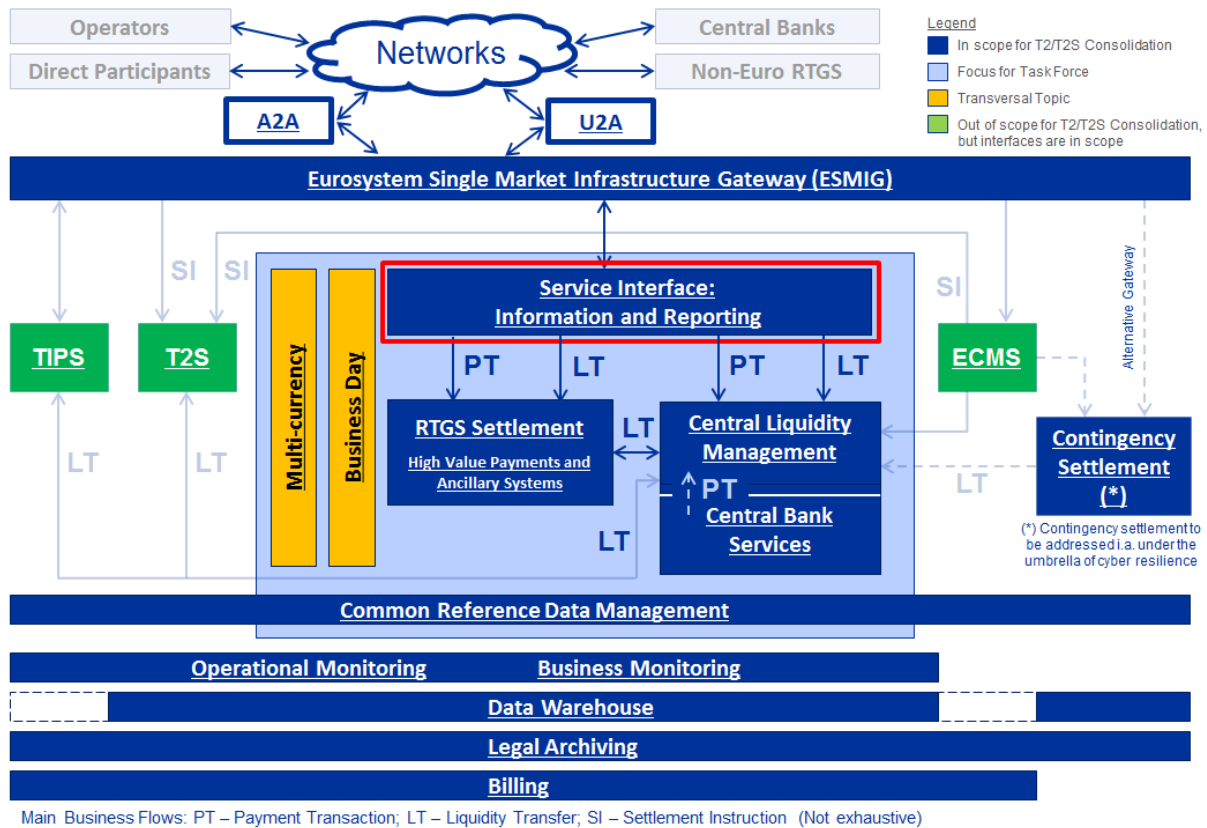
Operators
Direct Participants
Networks
Central Banks
Non-Euro RTGS
A2A
U2A

Legend
In scope for T2/T2S Consolidation
Focus for Task Force
Transversal Topic
Out of scope for T2/T2S Consolidation, but interfaces are in scope

Eurosystem Single Market Infrastructure Gateway (ESMIG)

SI
SI
SI
Alternative Gateway

Service Interface: Information and Reporting

TIPS
T2S
Multi-currency
Business Day
PT
LT
PT
LT
ECMS

RTGS Settlement
High Value Payments and Ancillary Systems
LT
Central Liquidity Management
PT
Central Bank Services
LT
LT
LT
LT

Contingency Settlement (*)
(*) Contingency settlement to be addressed i.a. under the umbrella of cyber resilience

Common Reference Data Management
Operational Monitoring
Business Monitoring
Data Warehouse
Legal Archiving
Billing

Main Business Flows: PT – Payment Transaction; LT – Liquidity Transfer; SI – Settlement Instruction (Not exhaustive)